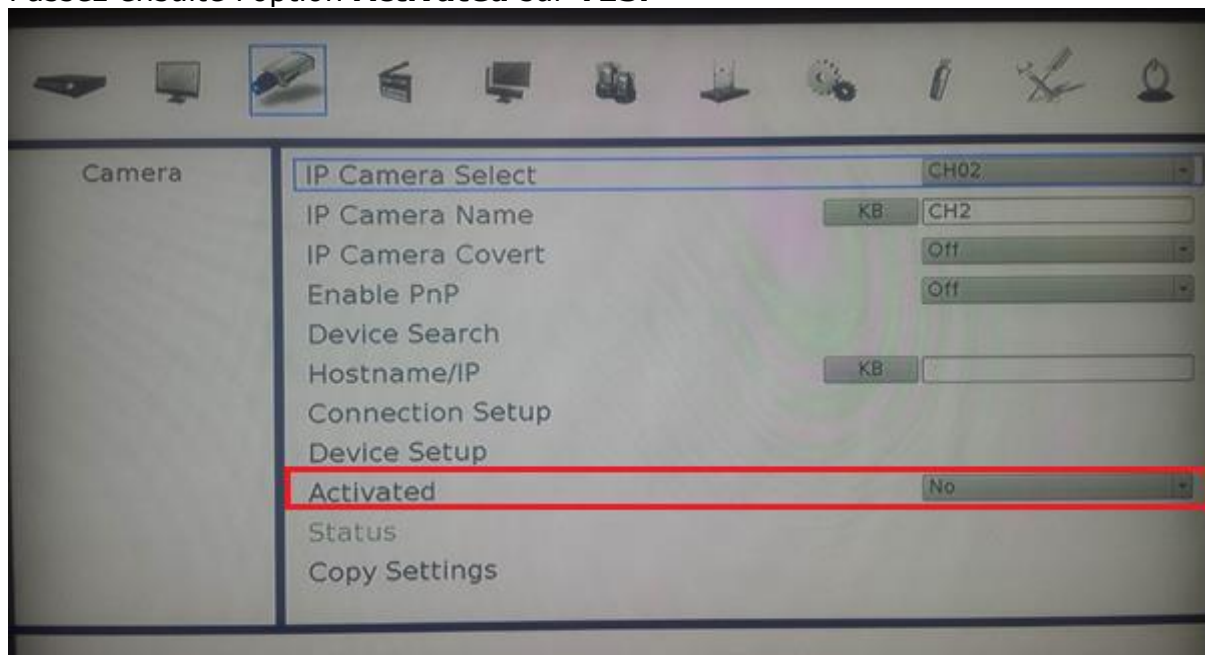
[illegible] ensuite l'option Activated sur YES.

Camera

IP Camera Select CH02
IP Camera Name KB CH2
IP Camera Covert Off
Enable PnP Off
Device Search
Hostname/IP KB
Connection Setup
Device Setup
Activated No
Status
Copy Settings